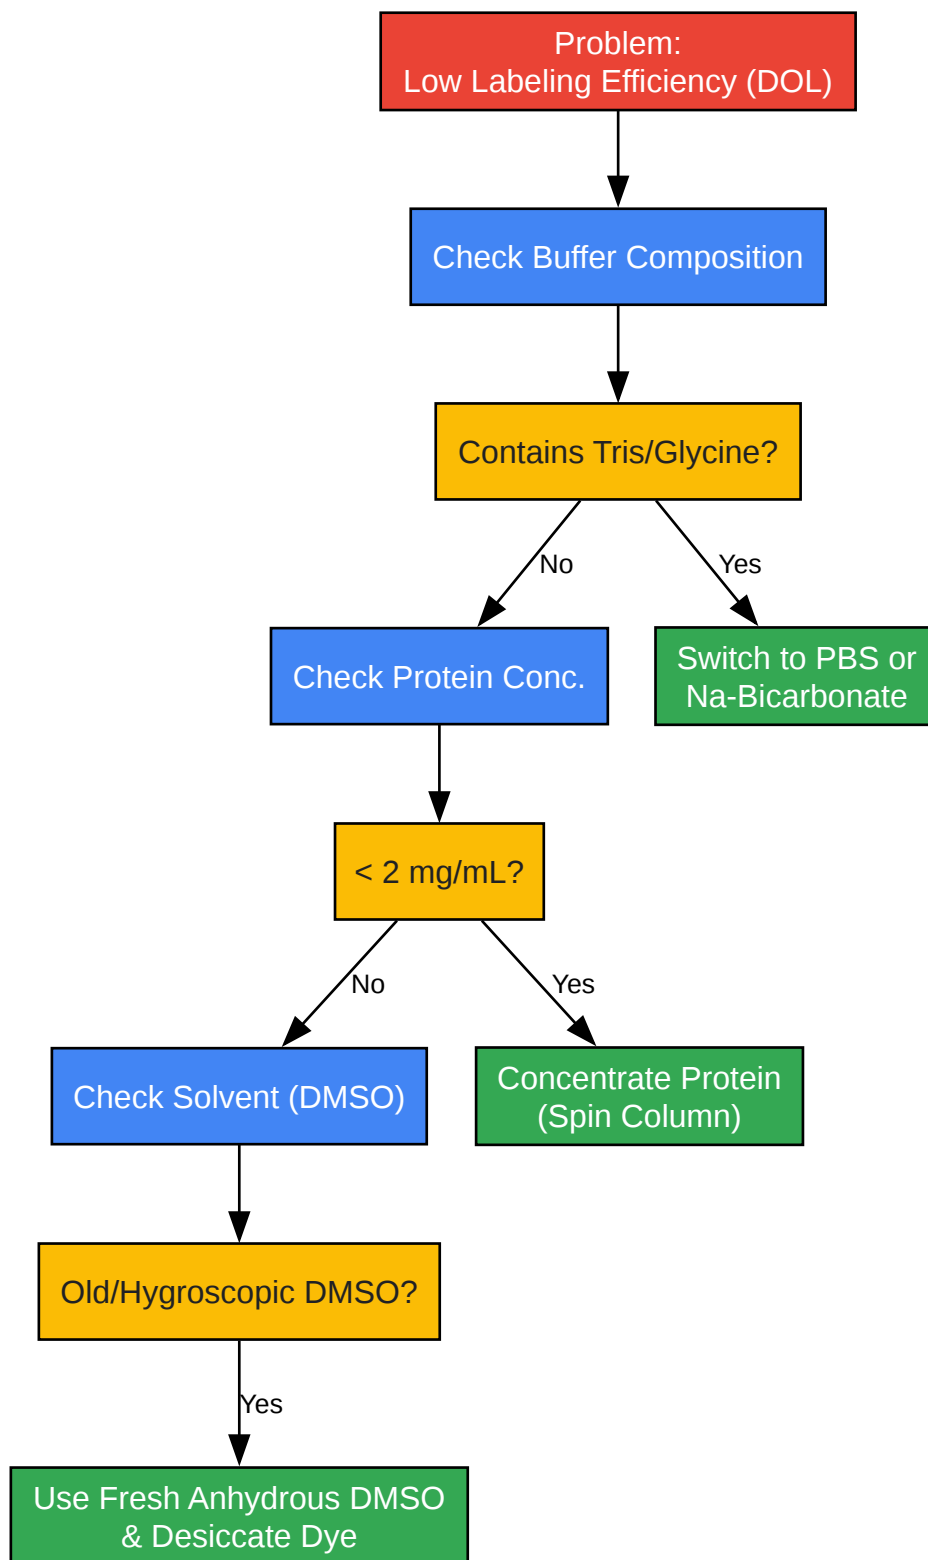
Problem:
Low Labeling Efficiency (DOL)

Check Buffer Composition

Contains Tris/Glycine?

No

Yes

Check Protein Conc.

Switch to PBS or Na-Bicarbonate

< 2 mg/mL?

No

Yes

Check Solvent (DMSO)

Concentrate Protein (Spin Column)

Old/Hygroscopic DMSO?

Yes

Use Fresh Anhydrous DMSO & Desiccate Dye